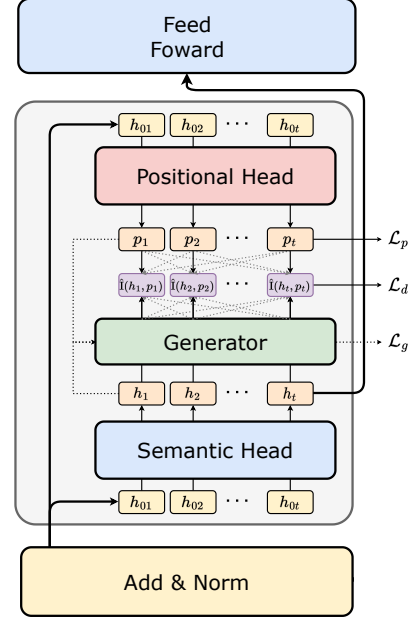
Feed
Foward

$h_{01}$ $h_{02}$ $\cdots$ $h_{0t}$

Positional Head

$p_1$ $p_2$ $\cdots$ $p_t$ $\mathcal{L}_p$

$\hat{\text{I}}(h_1, p_1)$ $\hat{\text{I}}(h_2, p_2)$ $\cdots$ $\hat{\text{I}}(h_t, p_t)$ $\mathcal{L}_d$

Generator $\mathcal{L}_g$

$h_1$ $h_2$ $\cdots$ $h_t$

Semantic Head

$h_{01}$ $h_{02}$ $\cdots$ $h_{0t}$

Add & Norm